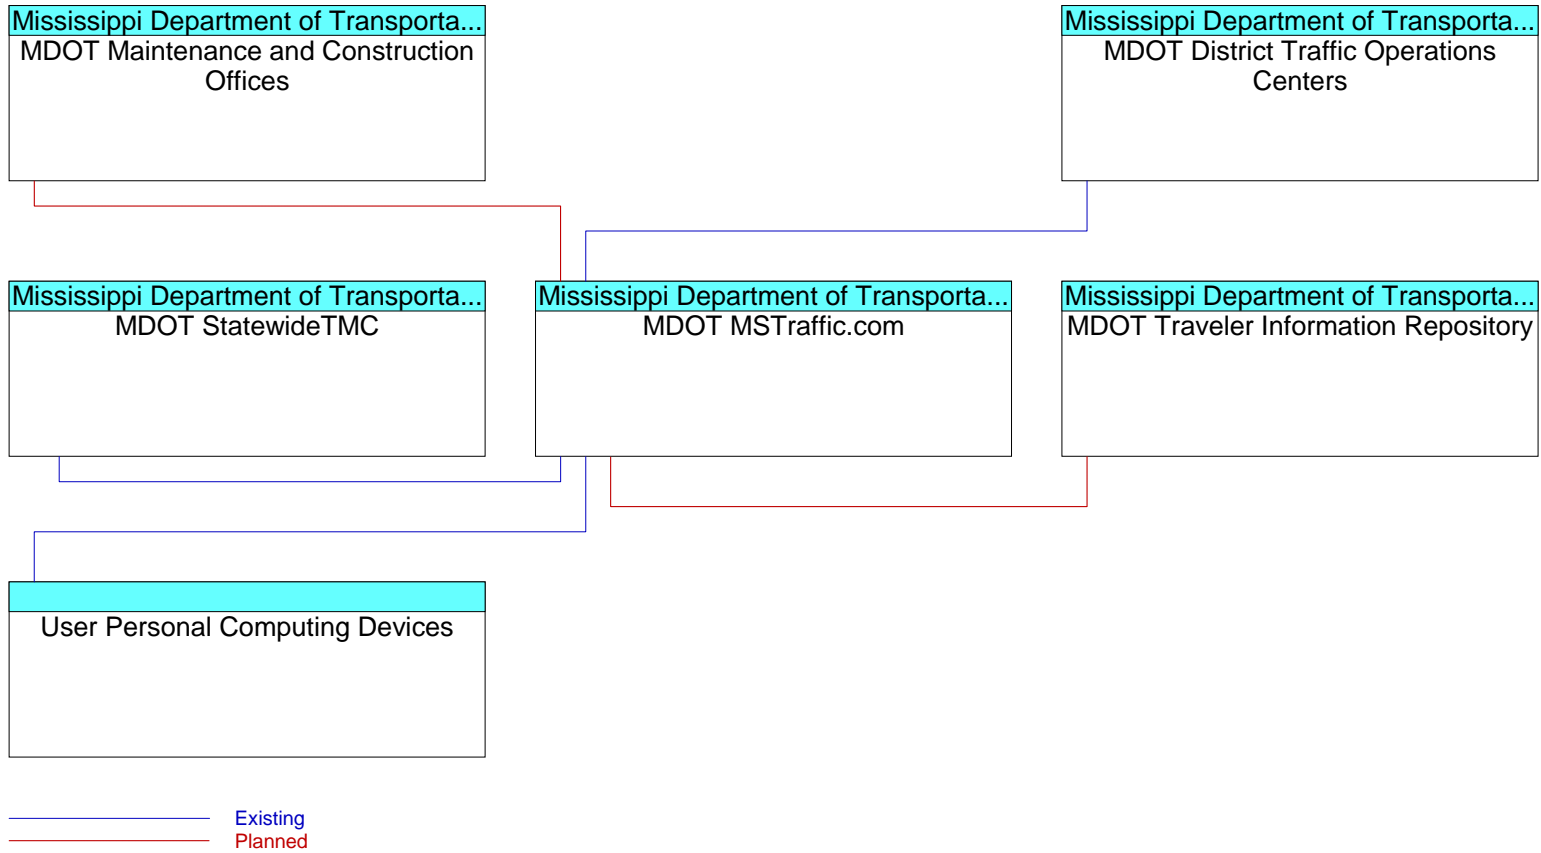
Mississippi Department of Transporta...
MDOT Maintenance and Construction Offices

Mississippi Department of Transporta...
MDOT District Traffic Operations Centers

Mississippi Department of Transporta...
MDOT StatewideTMC

Mississippi Department of Transporta...
MDOT MSTraffic.com

Mississippi Department of Transporta...
MDOT Traveler Information Repository

User Personal Computing Devices

Existing
Planned